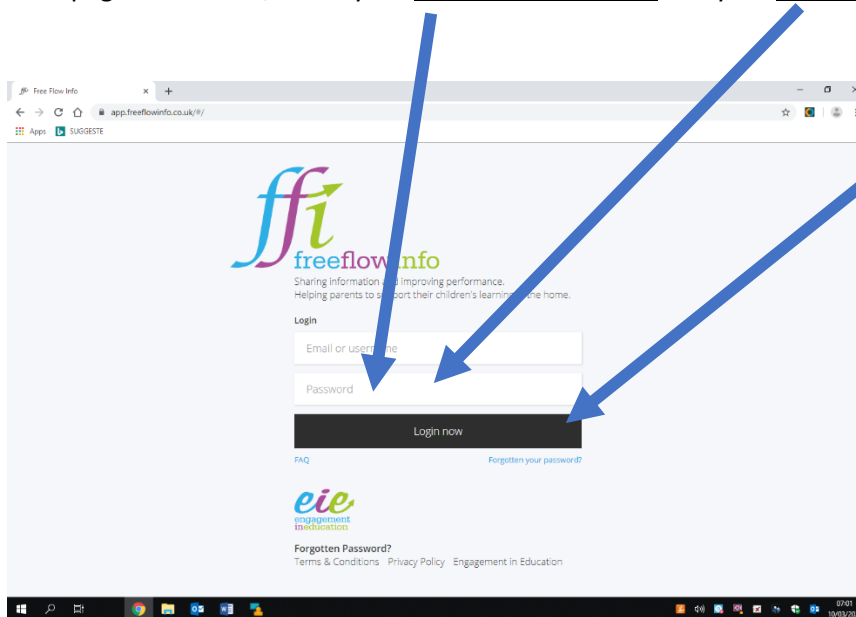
Free Flow Info

app.freeflowinfo.co.uk/#/

Apps SUGGESTE

ffi

freeflow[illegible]nfo

Sharing information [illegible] improving performance.
Helping parents to s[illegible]port their children's learning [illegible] the home.

Login

Email or user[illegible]e

Password

Login now

FAQ

Forgotten your password?

eie
engagement ineducation

Forgotten Password?
Terms & Conditions Privacy Policy Engagement in Education

07:01
10/03/20